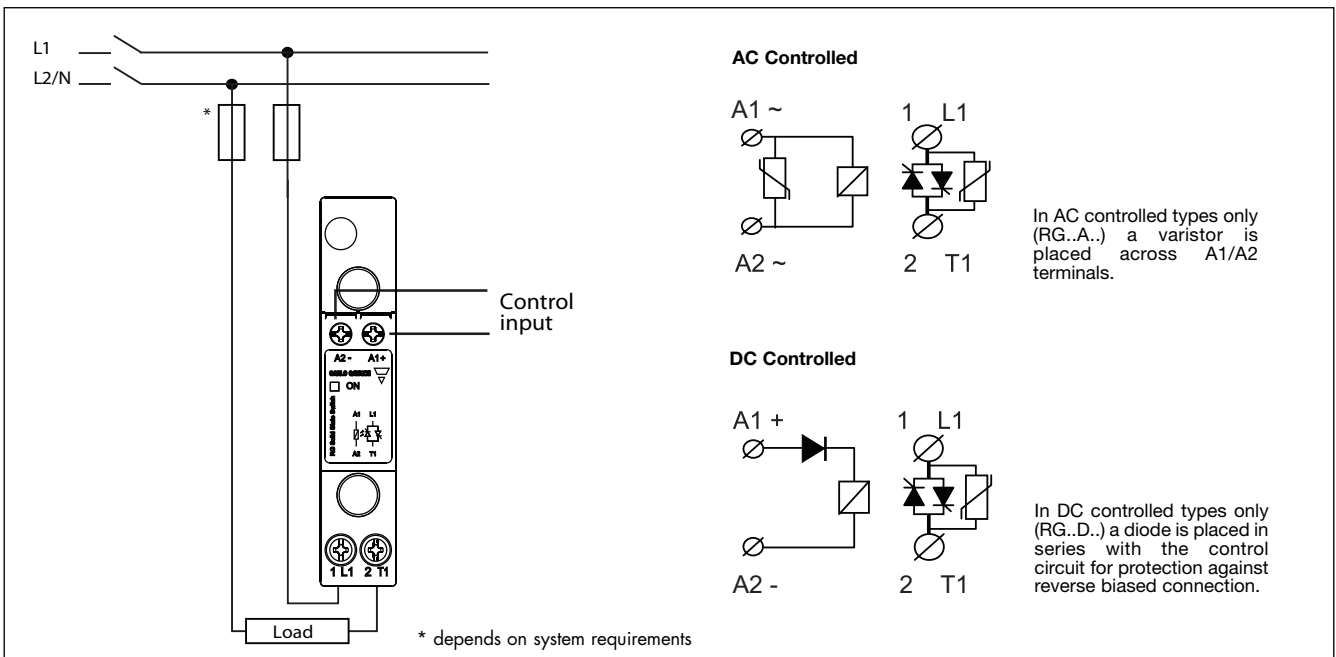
L1
L2/N
*
Control input
A2- A1+
ON
A1 L1
A2 T1
1 L1 2 T1
Load
* depends on system requirements

AC Controlled

A1 ~
A2 ~
1 L1
2 T1

In AC controlled types only (RG..A..) a varistor is placed across A1/A2 terminals.

DC Controlled

A1 +
A2 -
1 L1
2 T1

In DC controlled types only (RG..D..) a diode is placed in series with the control circuit for protection against reverse biased connection.